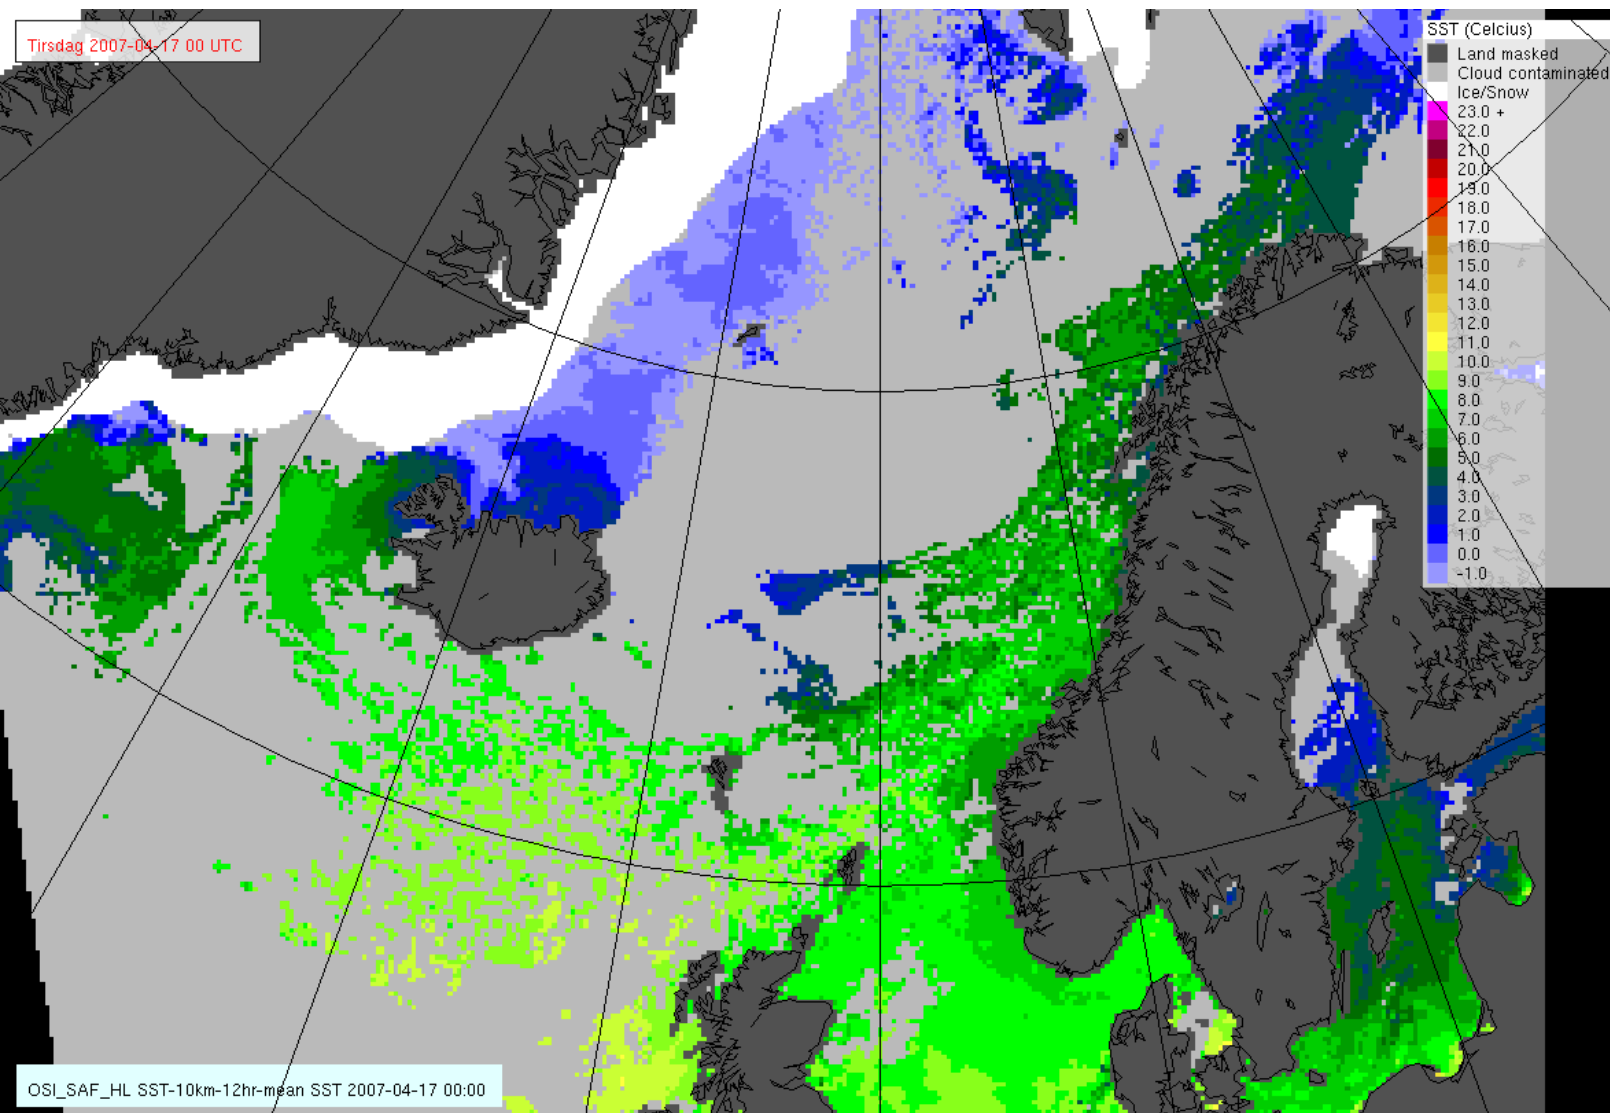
Tirsdag 2007-04-17 00 UTC

SST (Celcius)
Land masked
Cloud contaminated
Ice/Snow
23.0 +
22.0
21.0
20.0
19.0
18.0
17.0
16.0
15.0
14.0
13.0
12.0
11.0
10.0
9.0
8.0
7.0
6.0
5.0
4.0
3.0
2.0
1.0
0.0
-1.0

OSI_SAF_HL SST-10km-12hr-mean SST 2007-04-17 00:00